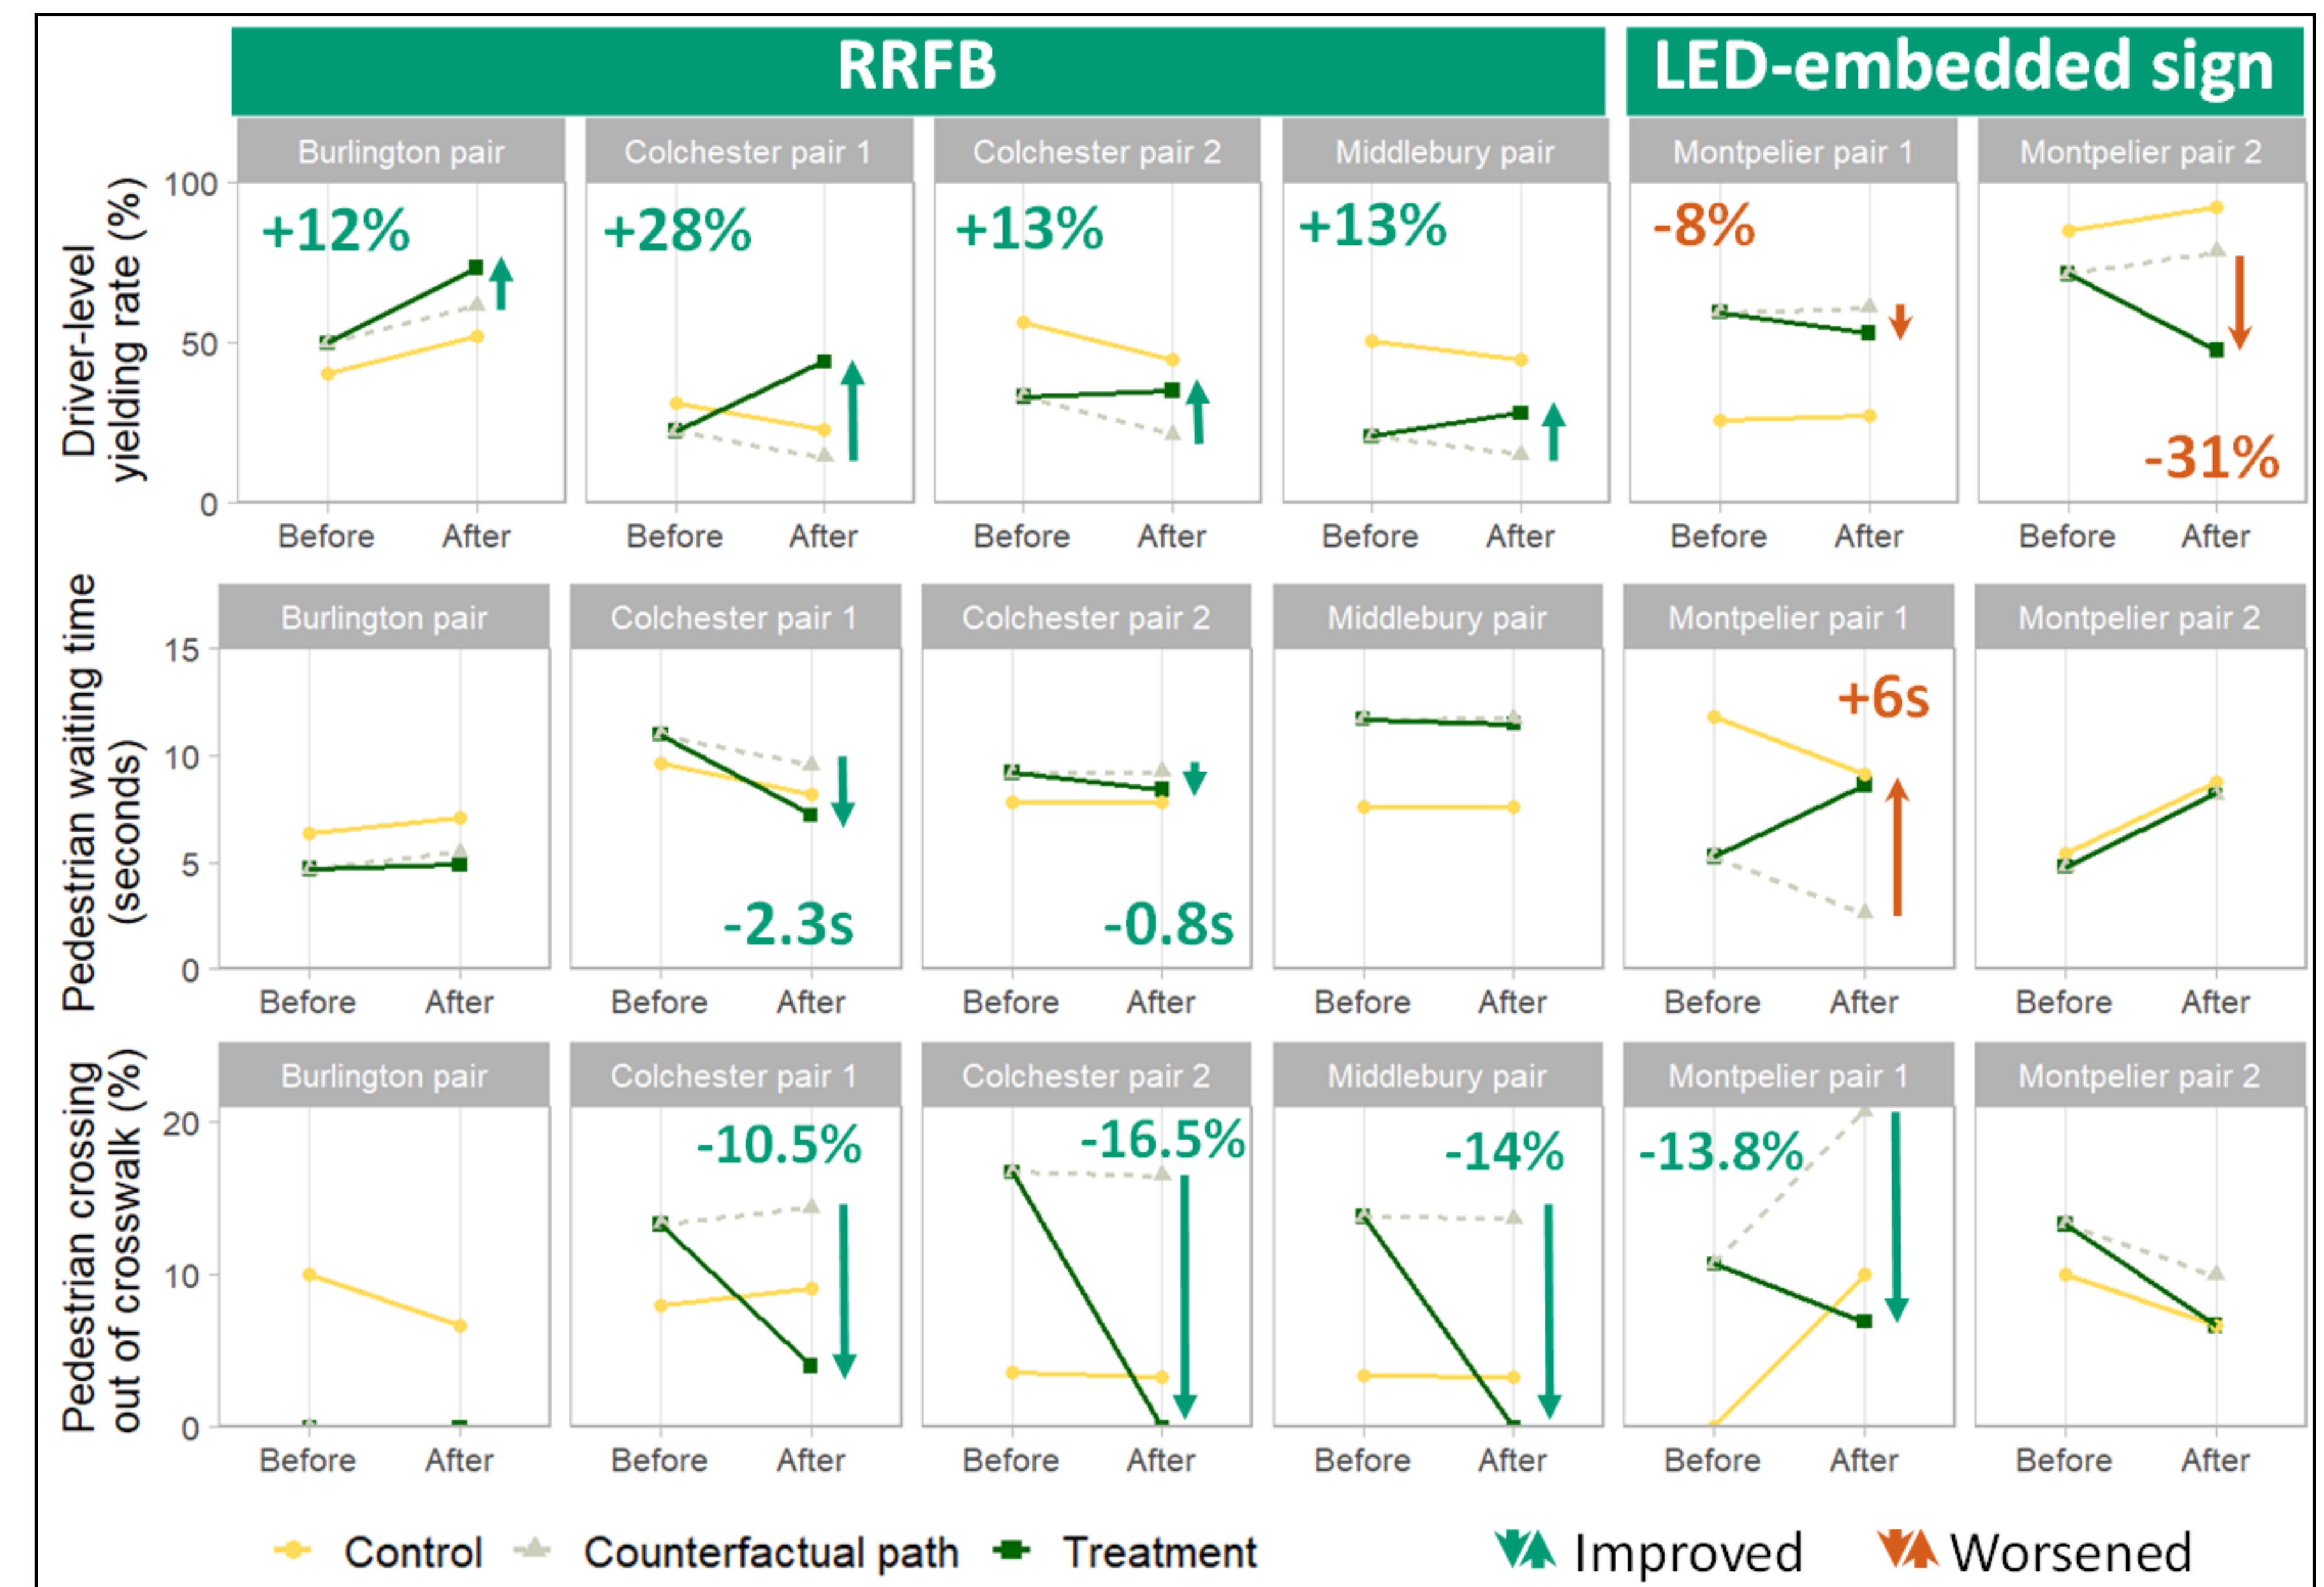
RRFB

LED-embedded sign

Driver-level yielding rate (%)

100
50
0

Burlington pair
+12%
Before After

Colchester pair 1
+28%
Before After

Colchester pair 2
+13%
Before After

Middlebury pair
+13%
Before After

Montpelier pair 1
-8%
Before After

Montpelier pair 2
-31%
Before After

Pedestrian waiting time (seconds)

15
10
5
0

Burlington pair
Before After

Colchester pair 1
-2.3s
Before After

Colchester pair 2
-0.8s
Before After

Middlebury pair
Before After

Montpelier pair 1
+6s
Before After

Montpelier pair 2
Before After

Pedestrian crossing out of crosswalk (%)

20
10
0

Burlington pair
Before After

Colchester pair 1
-10.5%
Before After

Colchester pair 2
-16.5%
Before After

Middlebury pair
-14%
Before After

Montpelier pair 1
-13.8%
Before After

Montpelier pair 2
Before After

Control Counterfactual path Treatment Improved Worsened